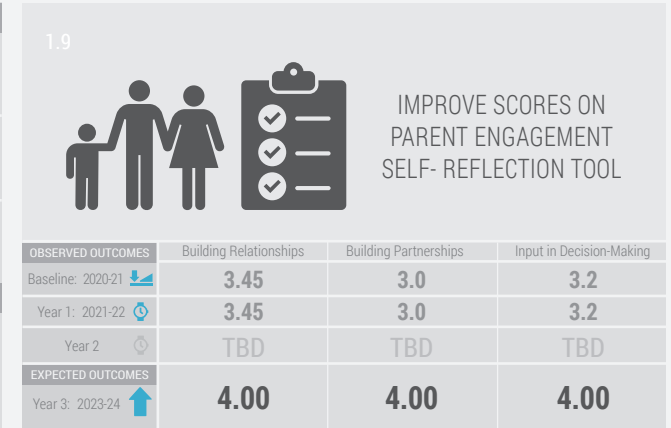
1.9

IMPROVE SCORES ON PARENT ENGAGEMENT SELF- REFLECTION TOOL

| OBSERVED OUTCOMES | Building Relationships | Building Partnerships | Input in Decision-Making |
|---|---|---|---|
| Baseline: 2020-21 | 3.45 | 3.0 | 3.2 |
| Year 1: 2021-22 | 3.45 | 3.0 | 3.2 |
| Year 2 | TBD | TBD | TBD |
| EXPECTED OUTCOMES Year 3: 2023-24 | 4.00 | 4.00 | 4.00 |